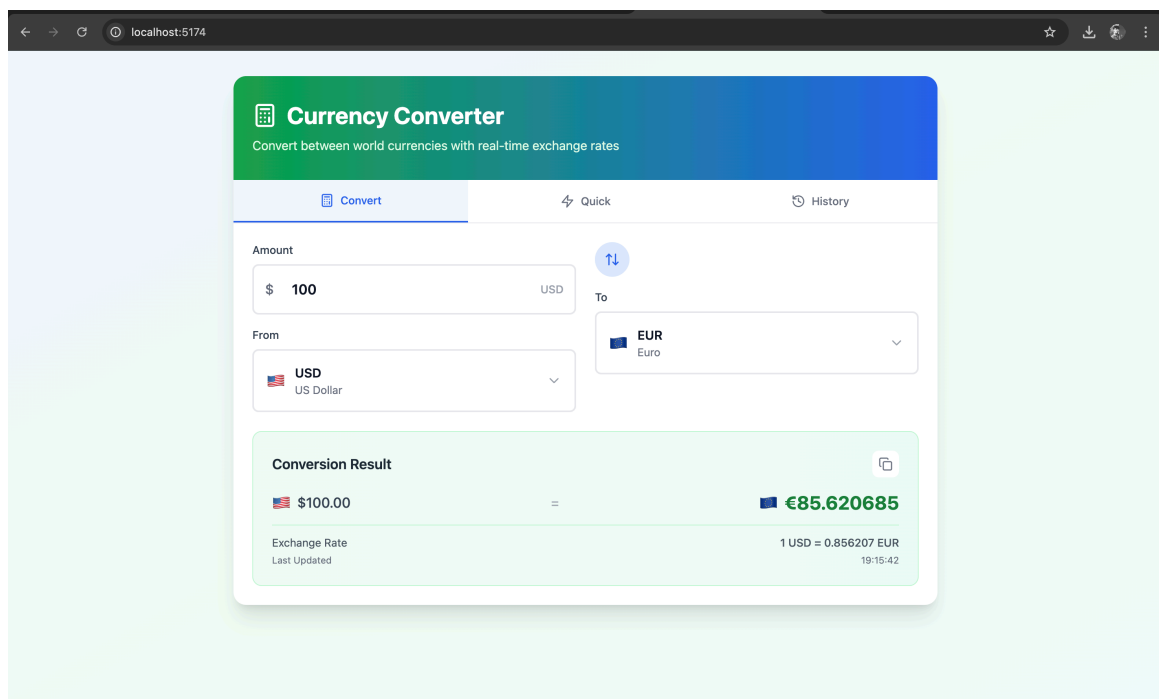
localhost:5174

Currency Converter

Convert between world currencies with real-time exchange rates

Convert

Quick

History

Amount

$ 100 USD

From

USD
US Dollar

To

EUR
Euro

Conversion Result

$100.00 = €85.620685

Exchange Rate 1 USD = 0.856207 EUR

Last Updated 19:15:42